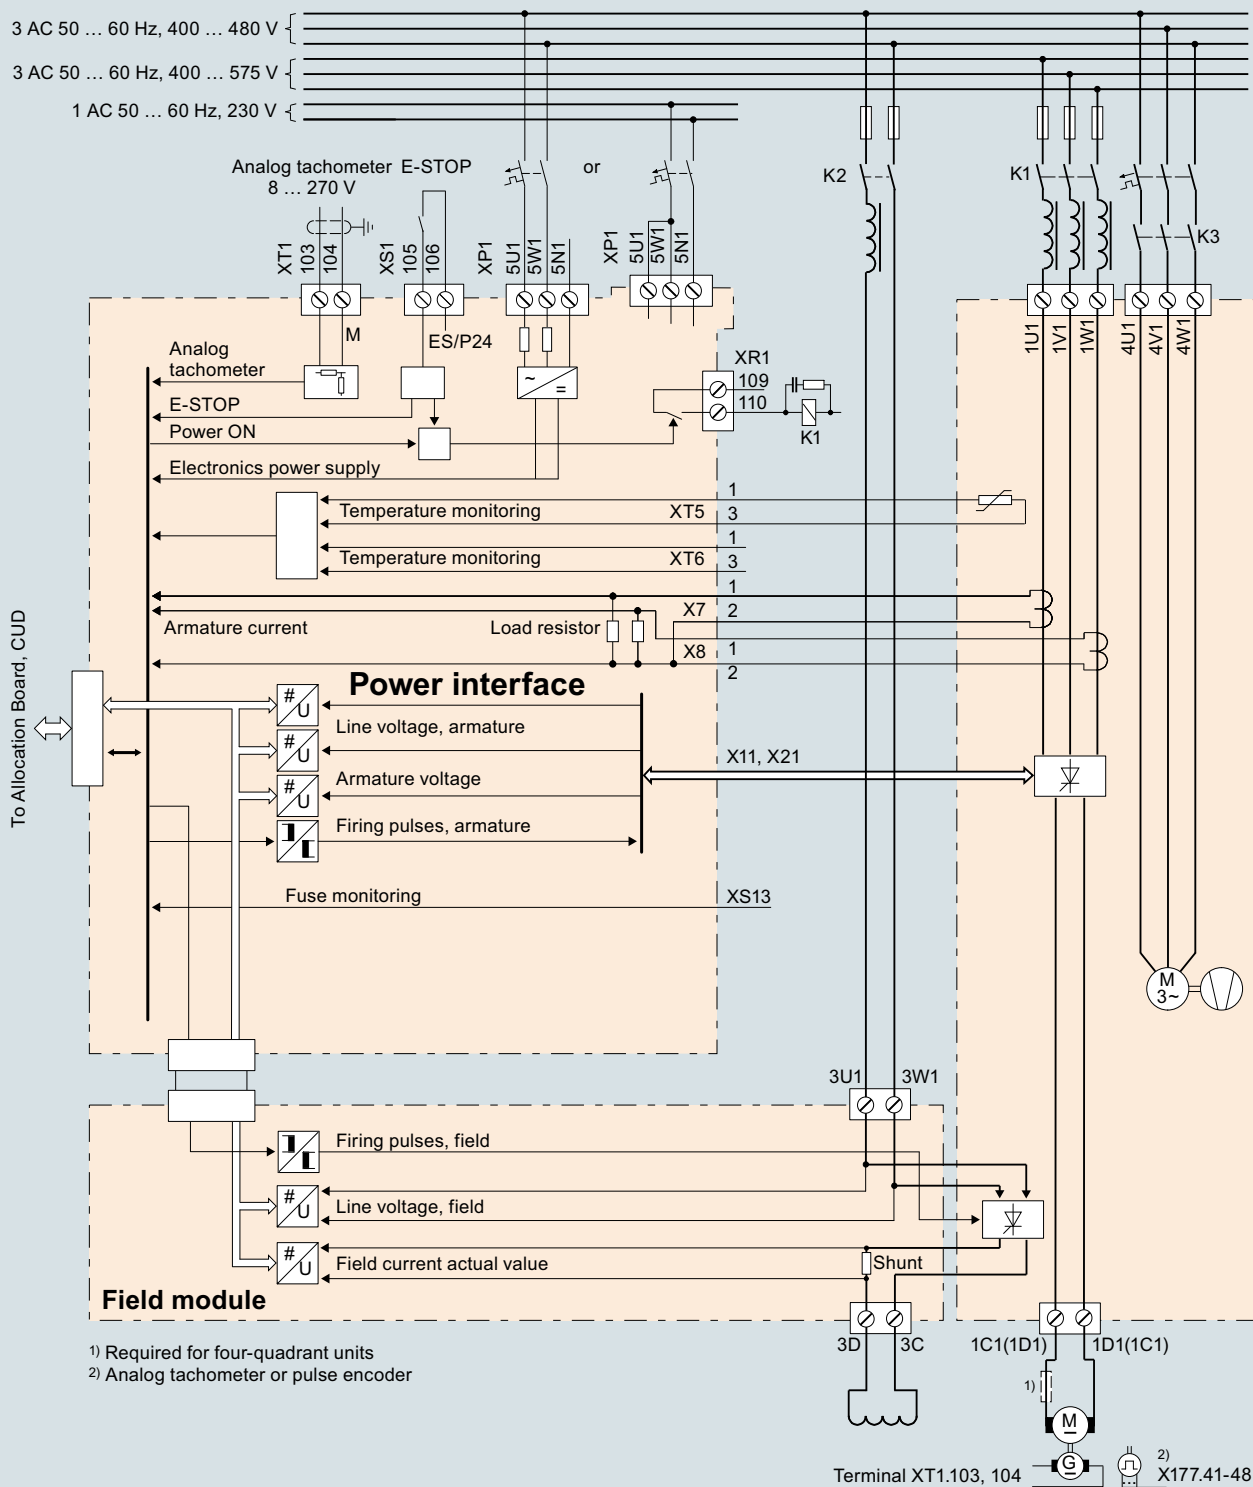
3 AC 50 … 60 Hz, 400 … 480 V
3 AC 50 … 60 Hz, 400 … 575 V
1 AC 50 … 60 Hz, 230 V

Analog tachometer 8 … 270 V
E-STOP
or
K2
K1
K3

XT1 103 104
XS1 105 106
XP1 5U1 5W1 5N1
XP1 5U1 5W1 5N1

M
ES/P24
Analog tachometer
E-STOP
Power ON
Electronics power supply
XR1 109 110
K1
1U1 1V1 1W1 4U1 4V1 4W1

Temperature monitoring XT5 1 3
Temperature monitoring XT6 1 3
1
X7 2
Armature current
Load resistor
X8 1
2

To Allocation Board, CUD

Power interface
Line voltage, armature
Armature voltage
Firing pulses, armature
X11, X21
Fuse monitoring
XS13

M
3~

3U1 3W1
Firing pulses, field
Line voltage, field
Field current actual value
Shunt
Field module
3D 3C
1C1(1D1) 1D1(1C1)
1)
M
G
2)
X177.41-48
Terminal XT1.103, 104

1) Required for four-quadrant units
2) Analog tachometer or pulse encoder